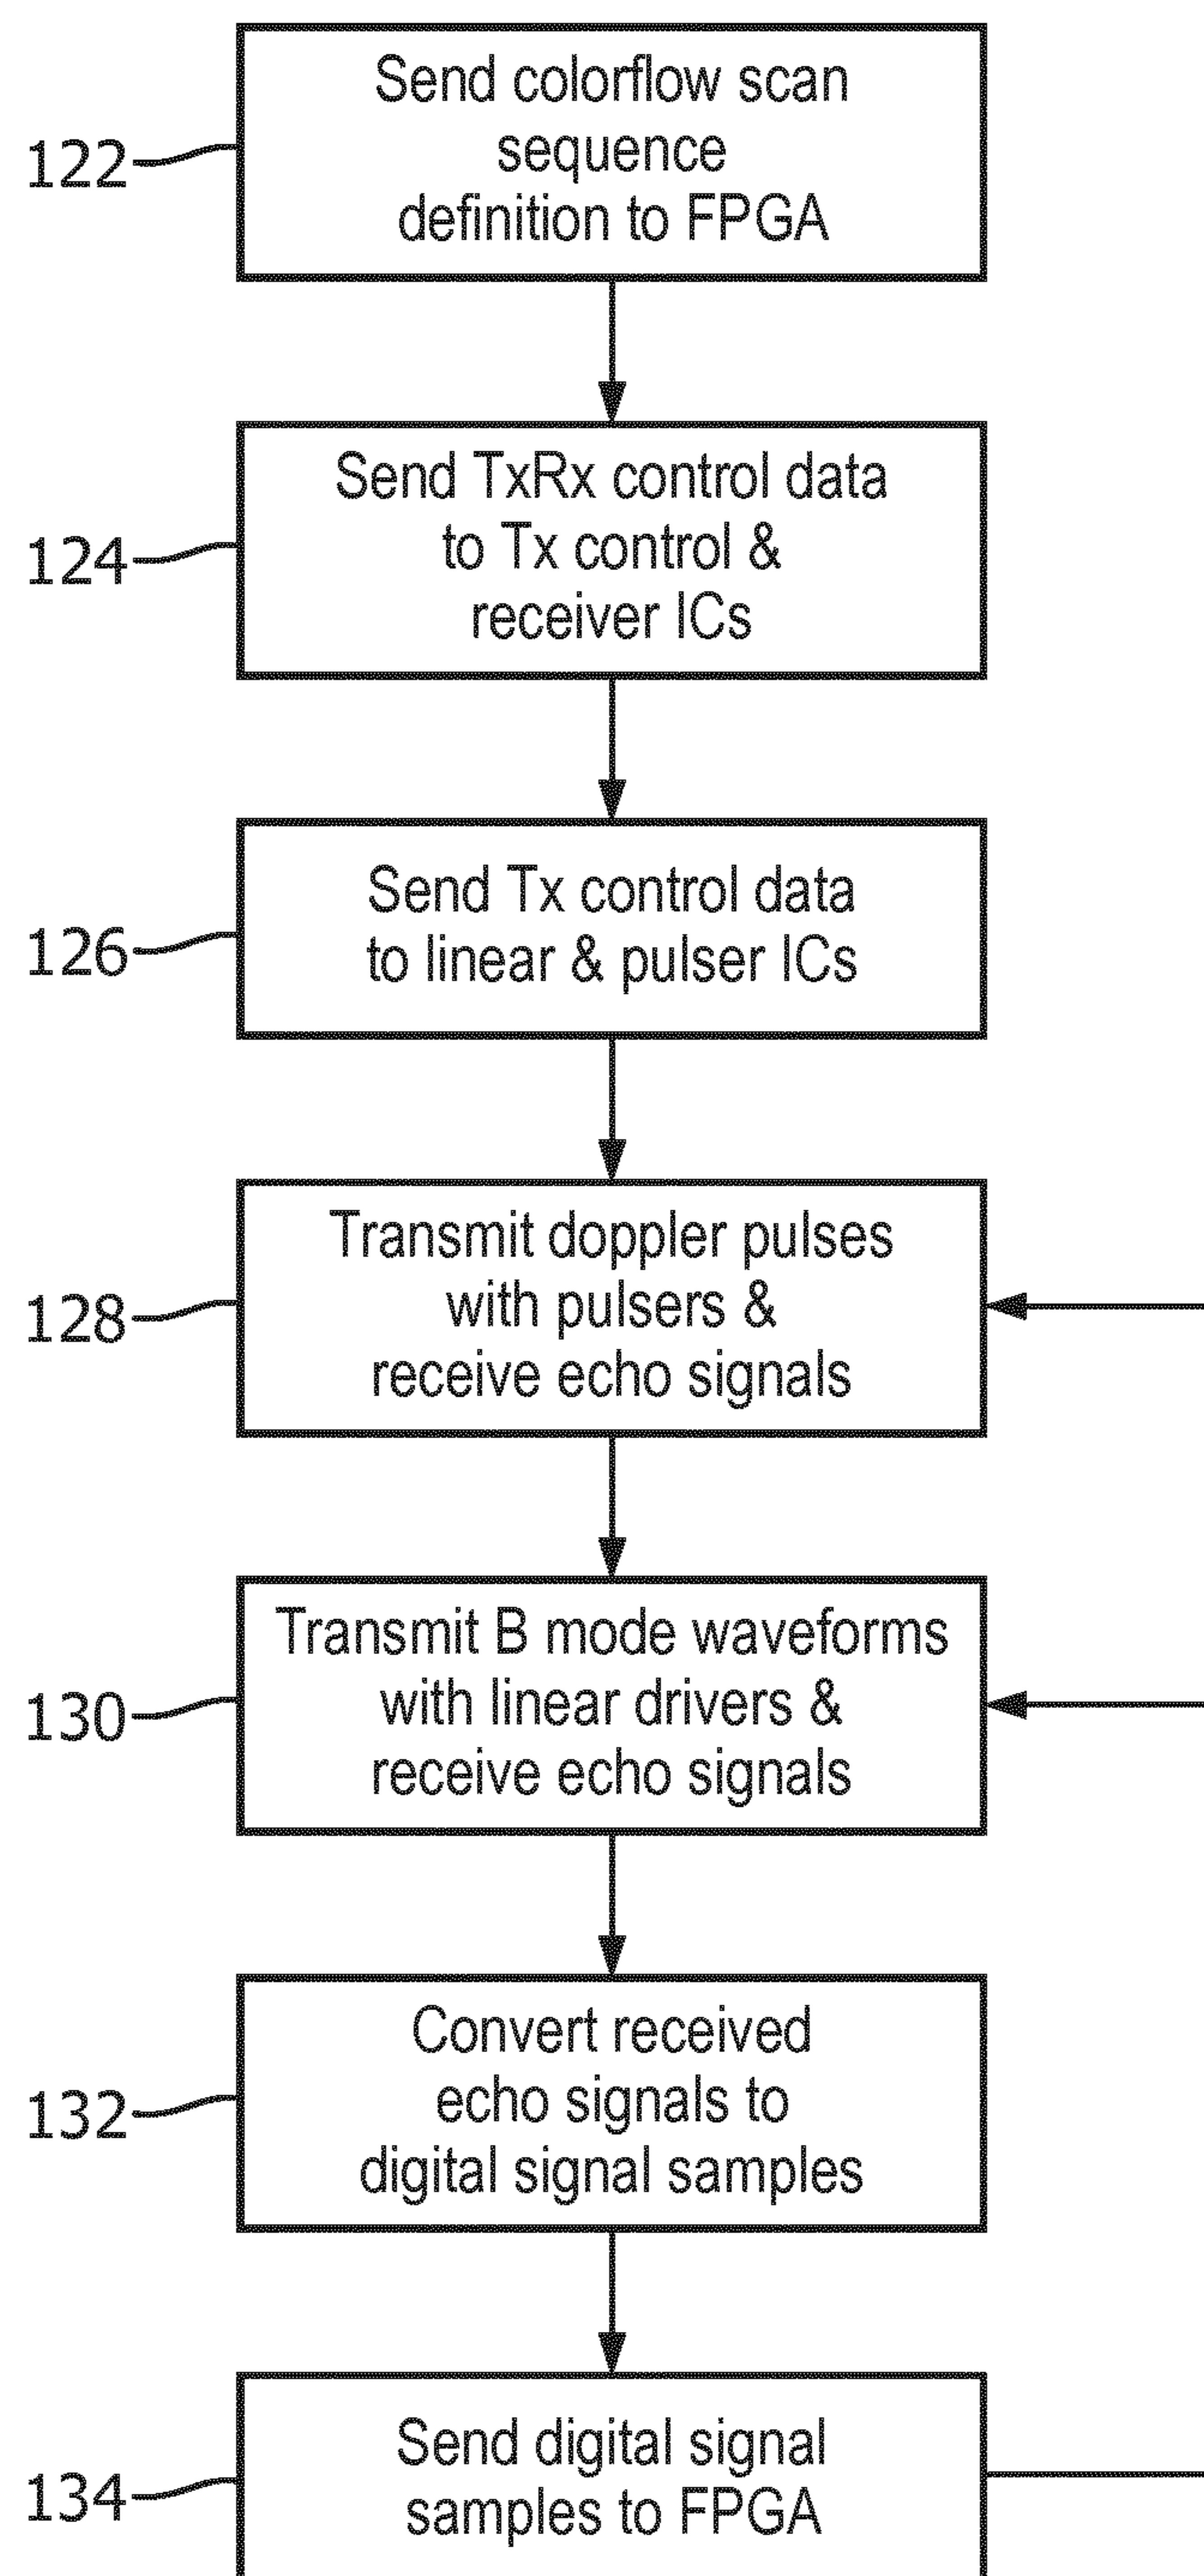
122
Send colorflow scan sequence definition to FPGA

124
Send TxRx control data to Tx control & receiver ICs

126
Send Tx control data to linear & pulser ICs

128
Transmit doppler pulses with pulsers & receive echo signals

130
Transmit B mode waveforms with linear drivers & receive echo signals

132
Convert received echo signals to digital signal samples

134
Send digital signal samples to FPGA